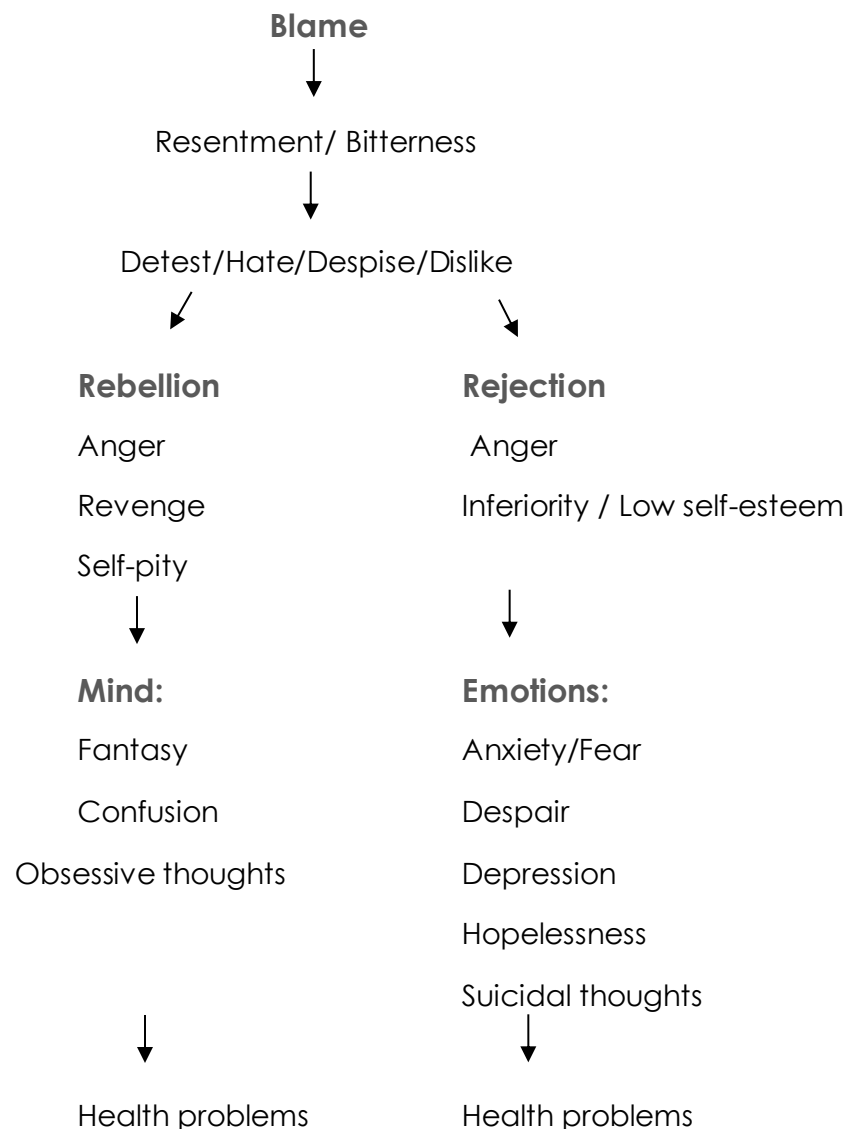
Blame

Resentment/ Bitterness

Detest/Hate/Despise/Dislike

Rebellion

Anger

Revenge

Self-pity

Rejection

Anger

Inferiority / Low self-esteem

Mind:

Fantasy

Confusion

Obsessive thoughts

Emotions:

Anxiety/Fear

Despair

Depression

Hopelessness

Suicidal thoughts

Health problems

Health problems